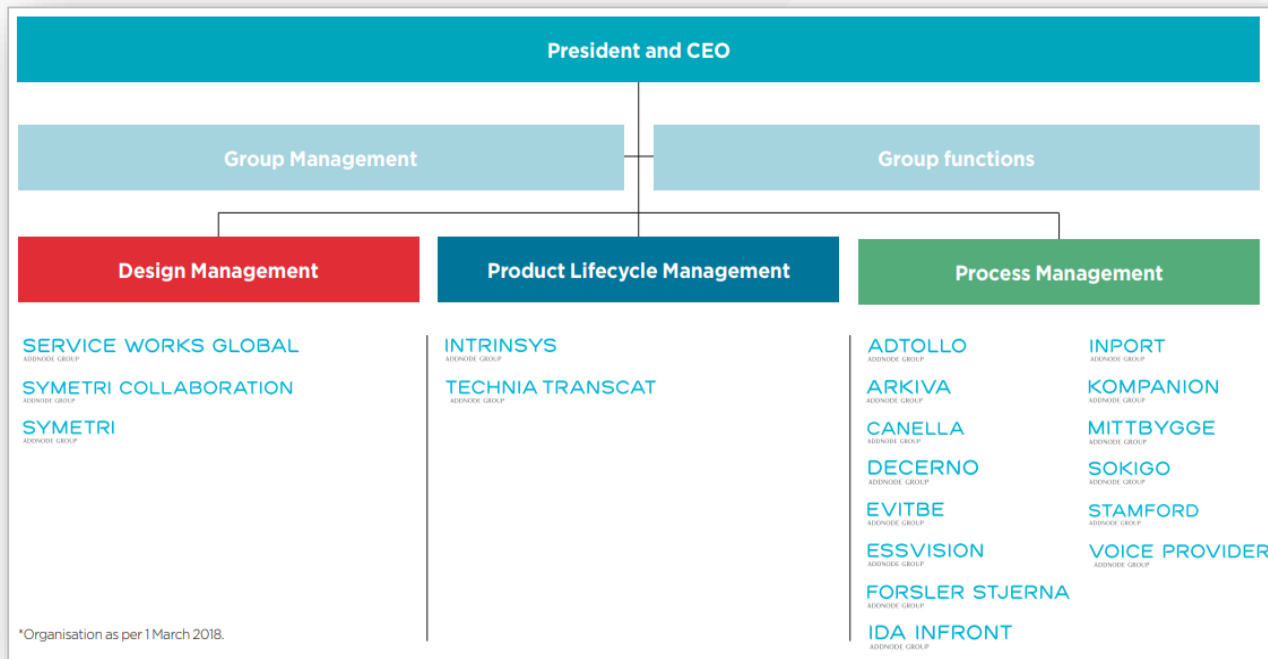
President and CEO

Group Management

Group functions

Design Management

Product Lifecycle Management

Process Management

SERVICE WORKS GLOBAL
ADDNODE GROUP

SYMETRI COLLABORATION
ADDNODE GROUP

SYMETRI
ADDNODE GROUP

INTRINSYS
ADDNODE GROUP

TECHNIA TRANSCAT
ADDNODE GROUP

ADTOLLO
ADDNODE GROUP

ARKIVA
ADDNODE GROUP

CANELLA
ADDNODE GROUP

DECERNO
ADDNODE GROUP

EVITBE
ADDNODE GROUP

ESSVISION
ADDNODE GROUP

FORSLER STJERNA
ADDNODE GROUP

IDA INFRONT
ADDNODE GROUP

INPORT
ADDNODE GROUP

KOMPANION
ADDNODE GROUP

MITTBYGGE
ADDNODE GROUP

SOKIGO
ADDNODE GROUP

STAMFORD
ADDNODE GROUP

VOICE PROVIDER
ADDNODE GROUP

*Organisation as per 1 March 2018.